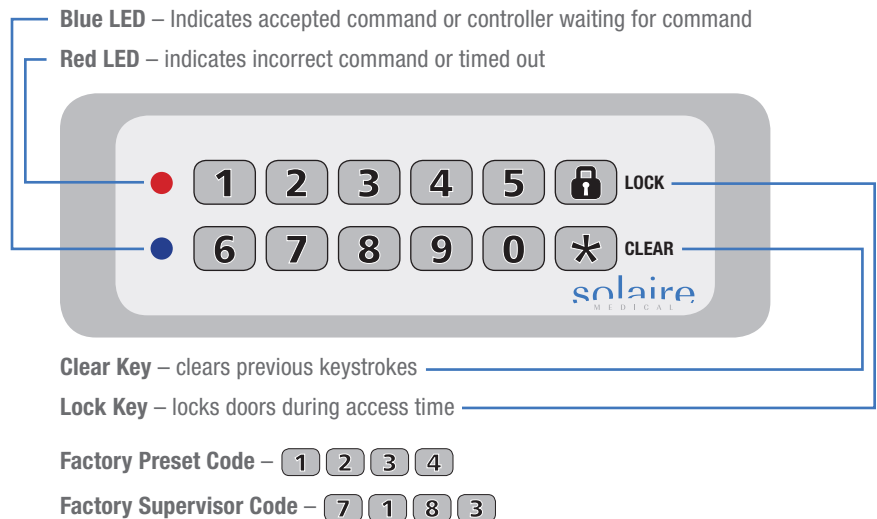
Blue LED – Indicates accepted command or controller waiting for command

Red LED – indicates incorrect command or timed out

1 2 3 4 5 LOCK

6 7 8 9 0 * CLEAR

solaire
MEDICAL

Clear Key – clears previous keystrokes

Lock Key – locks doors during access time

Factory Preset Code – 1 2 3 4

Factory Supervisor Code – 7 1 8 3